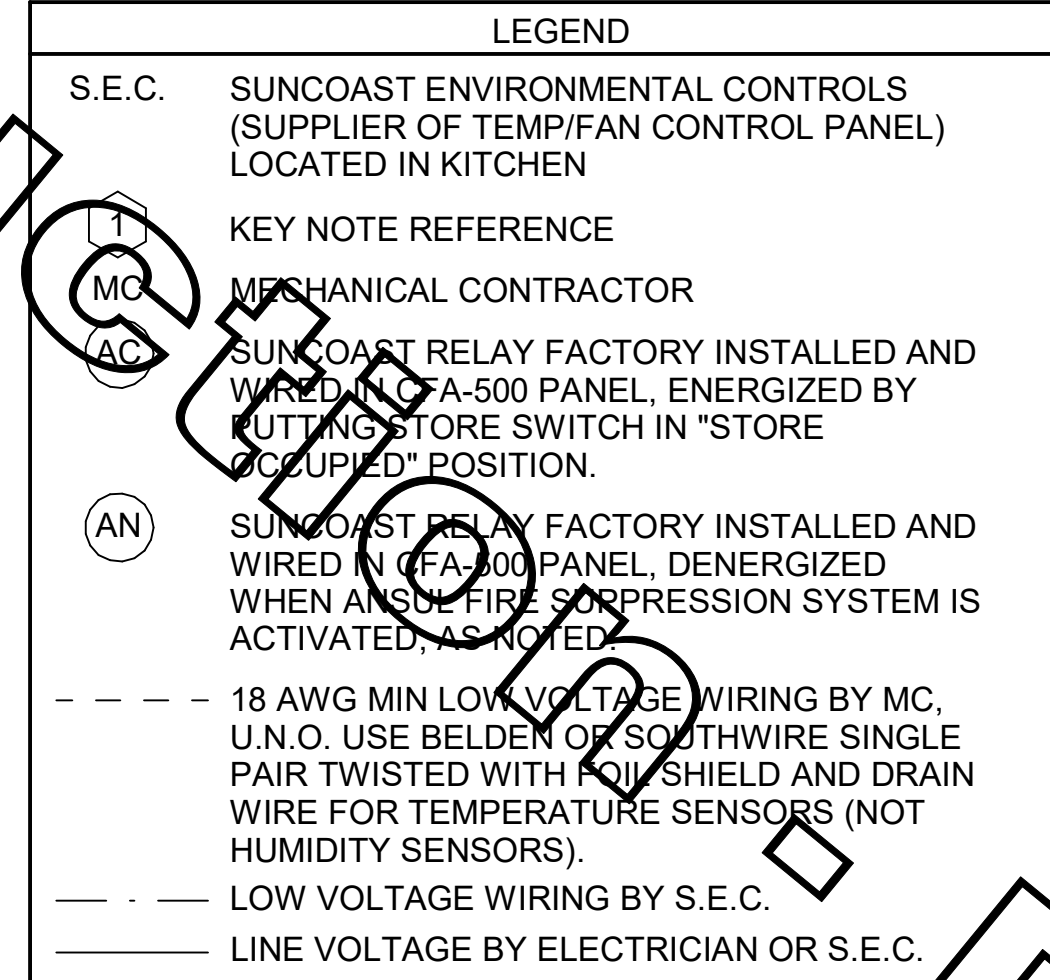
LEGEND

S.E.C. SUNCOAST ENVIRONMENTAL CONTROLS (SUPPLIER OF TEMP/FAN CONTROL PANEL) LOCATED IN KITCHEN

1 KEY NOTE REFERENCE

MC MECHANICAL CONTRACTOR

AC SUNCOAST RELAY FACTORY INSTALLED AND WIRED IN CFA-500 PANEL, ENERGIZED BY PUTTING STORE SWITCH IN "STORE OCCUPIED" POSITION.

AN SUNCOAST RELAY FACTORY INSTALLED AND WIRED IN CFA-500 PANEL, DENERGIZED WHEN ANSUL FIRE SUPPRESSION SYSTEM IS ACTIVATED, AS NOTED.

18 AWG MIN LOW VOLTAGE WIRING BY MC, U.N.O. USE BELDEN OR SOUTHWIRE SINGLE PAIR TWISTED WITH FOIL SHIELD AND DRAIN WIRE FOR TEMPERATURE SENSORS (NOT HUMIDITY SENSORS).

LOW VOLTAGE WIRING BY S.E.C.

LINE VOLTAGE BY ELECTRICIAN OR S.E.C.